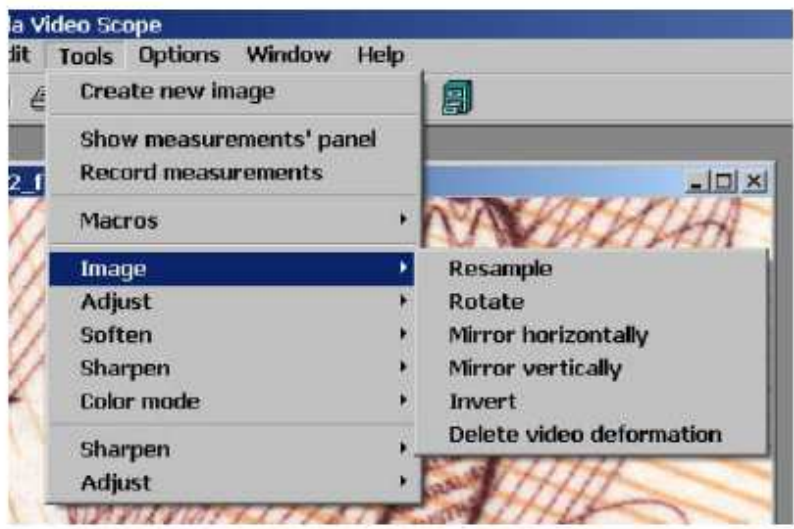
a Video Scope

dit Tools Options Window Help

Create new image

Show measurements' panel
Record measurements

Macros

Image
Adjust
Soften
Sharpen
Color mode

Sharpen
Adjust

Resample
Rotate
Mirror horizontally
Mirror vertically
Invert
Delete video deformation

2_f